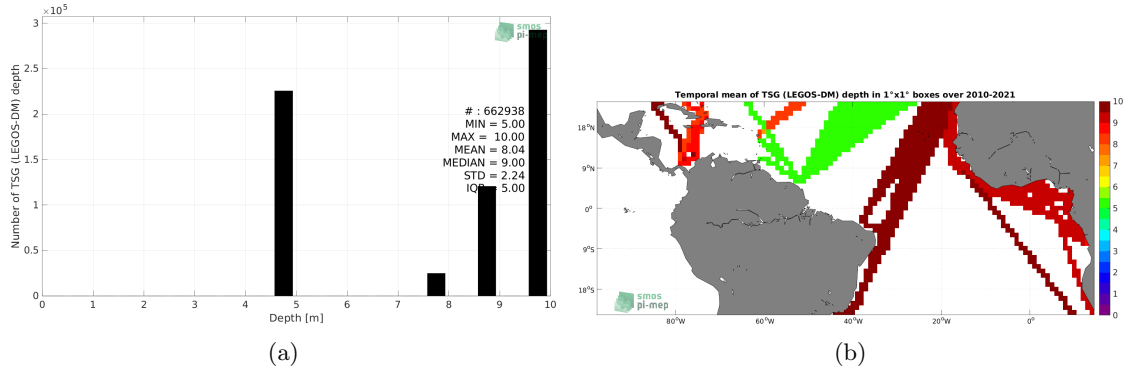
$\times 10^5$

3

2.5

2

1.5

1

0.5

0

Number of TSG (LEGOS-DM) depth

smos pi-mep

# : 662938
MIN = 5.00
MAX = 10.00
MEAN = 8.04
MEDIAN = 9.00
STD = 2.24
IQR = 5.00

0 1 2 3 4 5 6 7 8 9 10

Depth [m]

(a)

Temporal mean of TSG (LEGOS-DM) depth in 1°x1° boxes over 2010-2021

18°N

9°N

0°

9°S

18°S

80°W 60°W 40°W 20°W 0°

smos pi-mep

10 9 8 7 6 5 4 3 2 1 0

(b)